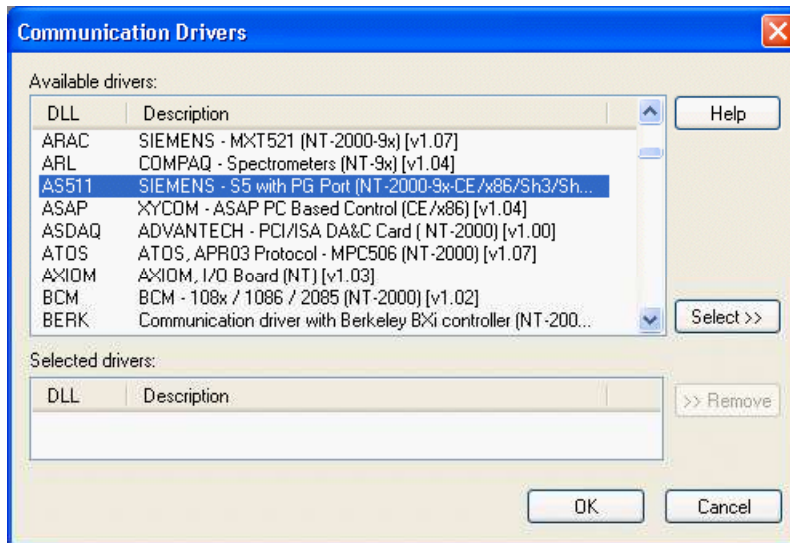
Communication Drivers

Available drivers:

| DLL | Description |
|---|---|
| ARAC | SIEMENS - MXT521 (NT-2000-9x) [v1.07] |
| ARL | COMPAQ - Spectrometers (NT-9x) [v1.04] |
| AS511 | SIEMENS - S5 with PG Port (NT-2000-9x-CE/x86/Sh3/Sh... |
| ASAP | XYCOM - ASAP PC Based Control (CE/x86) [v1.04] |
| ASDAQ | ADVANTECH - PCI/ISA DA&C Card ( NT-2000) [v1.00] |
| ATOS | ATOS, APR03 Protocol - MPC506 (NT-2000) [v1.07] |
| AXIOM | AXIOM, I/O Board (NT) [v1.03] |
| BCM | BCM - 108x / 1086 / 2085 (NT-2000) [v1.02] |
| BERK | Communication driver with Berkeley BXi controller (NT-200... |

Help

Select >>

Selected drivers:

| DLL | Description |
|---|---|

>> Remove

OK

Cancel